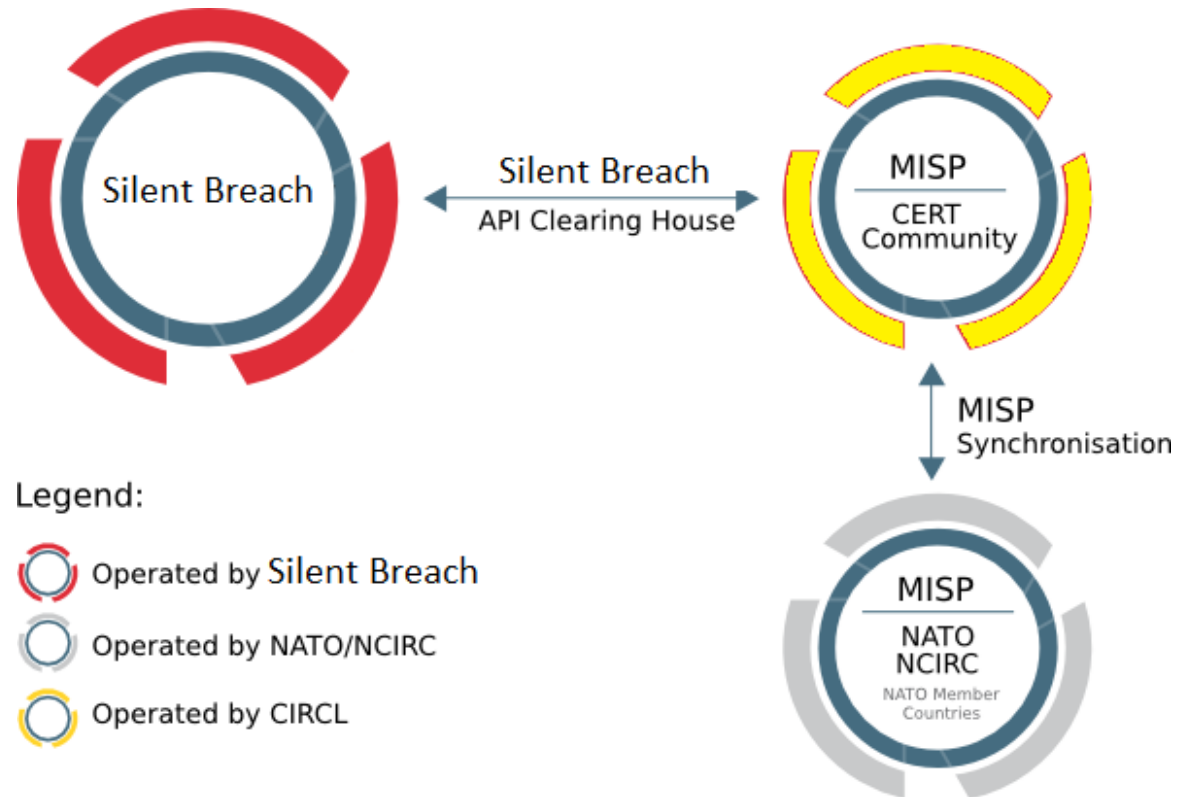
Silent Breach

Silent Breach
API Clearing House

MISP
CERT Community

MISP
Synchronisation

Legend:

Operated by Silent Breach

Operated by NATO/NCIRC

Operated by CIRCL

MISP
NATO NCIRC
NATO Member Countries